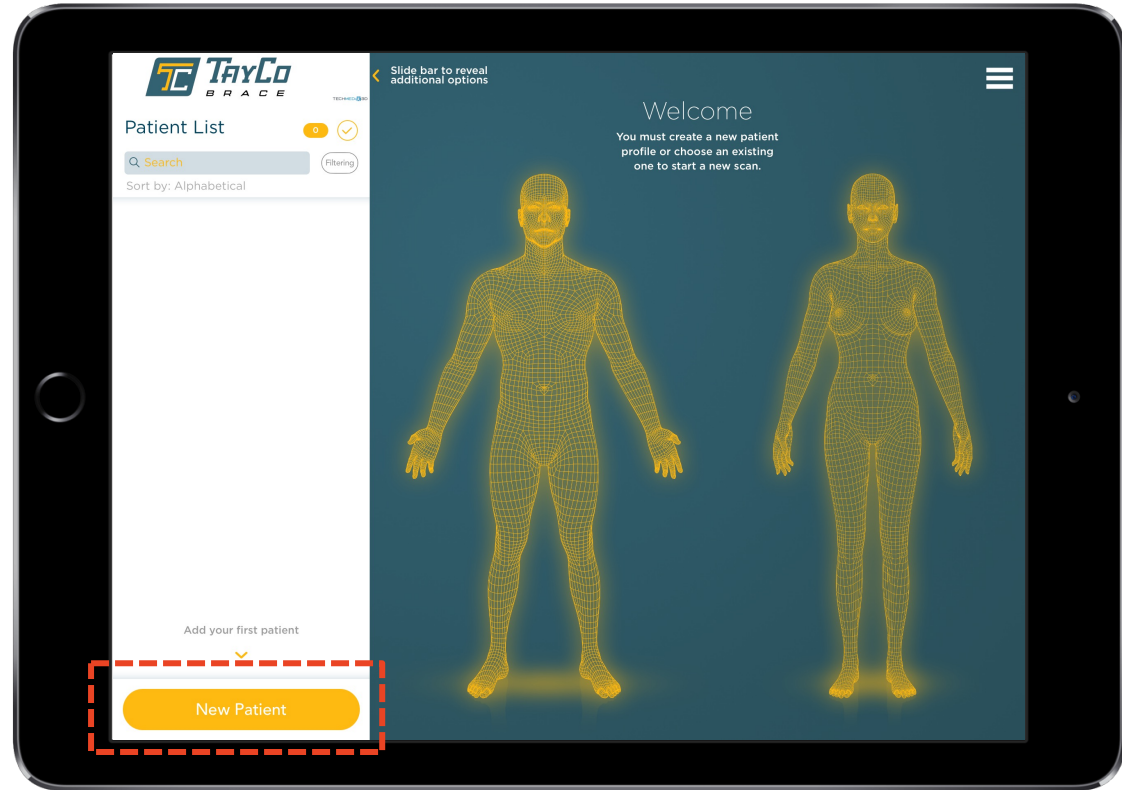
TC TAYCO BRACE

TECHMED3D

Patient List

0

Search

Filtering

Sort by: Alphabetical

Add your first patient

New Patient

Slide bar to reveal additional options

Welcome

You must create a new patient profile or choose an existing one to start a new scan.